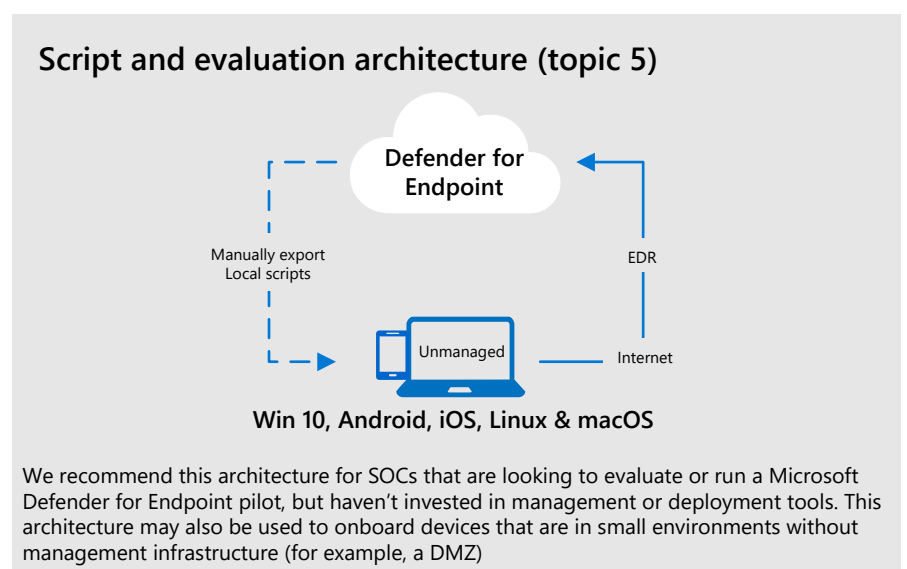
Script and evaluation architecture (topic 5)

Defender for Endpoint

Manually export Local scripts

EDR

Unmanaged

Internet

Win 10, Android, iOS, Linux & macOS

We recommend this architecture for SOCs that are looking to evaluate or run a Microsoft Defender for Endpoint pilot, but haven't invested in management or deployment tools. This architecture may also be used to onboard devices that are in small environments without management infrastructure (for example, a DMZ)